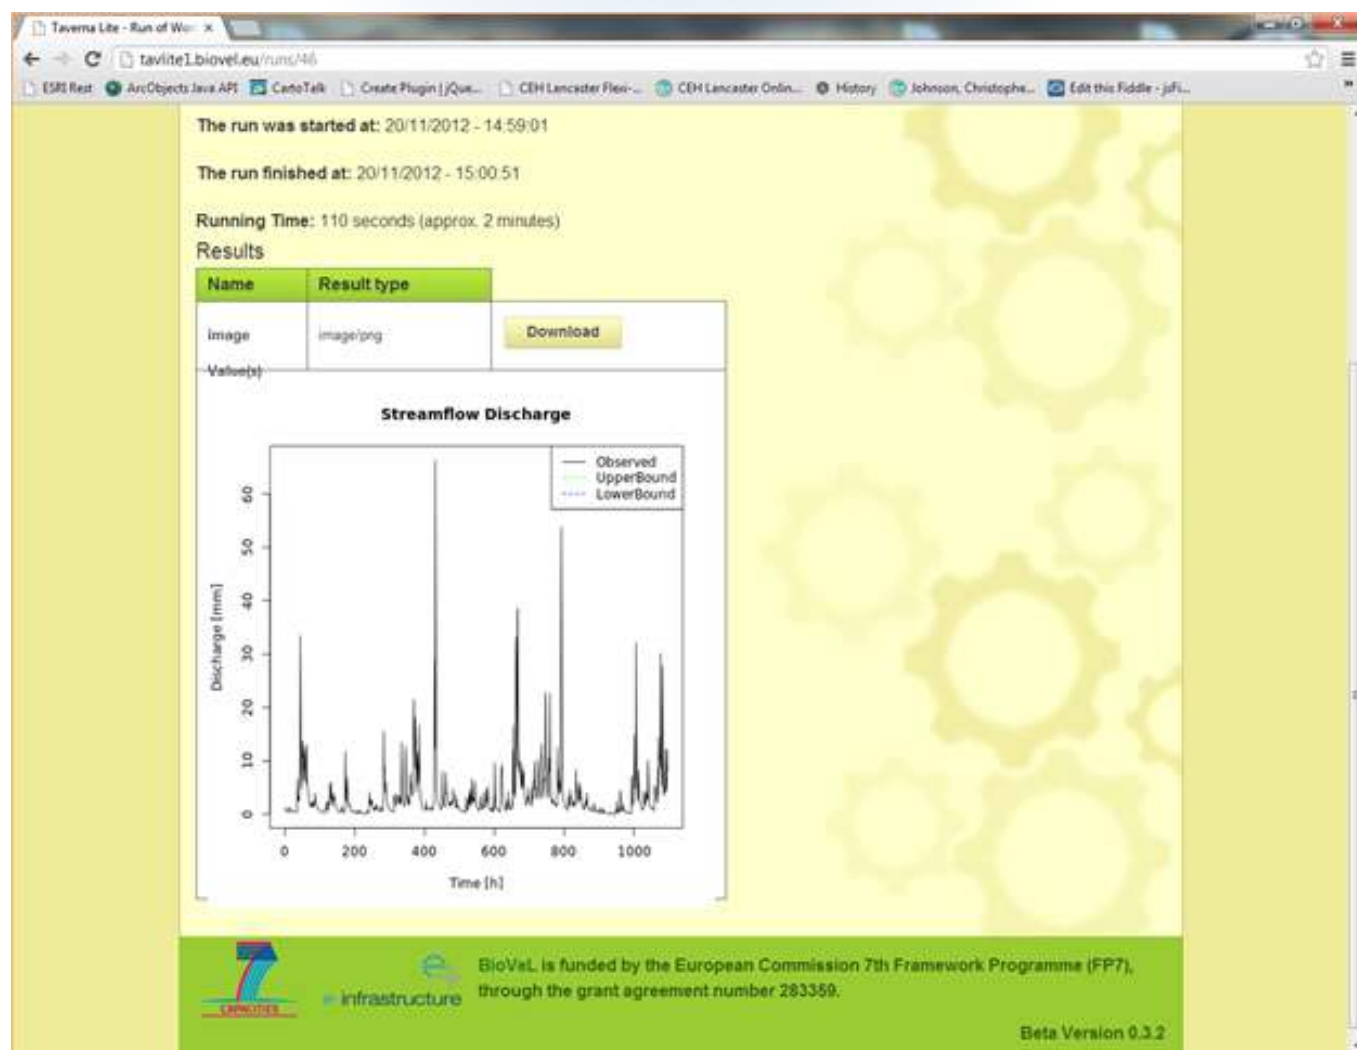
Taverna Lite - Run of Wo ×

tavlite1.biovel.eu/runs/46

ESRI Rest ArcObjects Java API CartoTalk Create Plugin | jQue... CEH Lancaster Flexi-... CEH Lancaster Onlin... History Johnson, Christophe... Edit this Fiddle - jsFi...

The run was started at: 20/11/2012 - 14:59:01

The run finished at: 20/11/2012 - 15:00:51

Running Time: 110 seconds (approx. 2 minutes)

Results

| Name | Result type | |
|---|---|---|
| image | image/png | Download |

Value(s)

Streamflow Discharge

Observed
UpperBound
LowerBound

Discharge [mm]

0 10 20 30 40 50 60

0 200 400 600 800 1000

Time [h]

7 CAPACITIES

e-infrastructure

BioVeL is funded by the European Commission 7th Framework Programme (FP7), through the grant agreement number 283359.

Beta Version 0.3.2